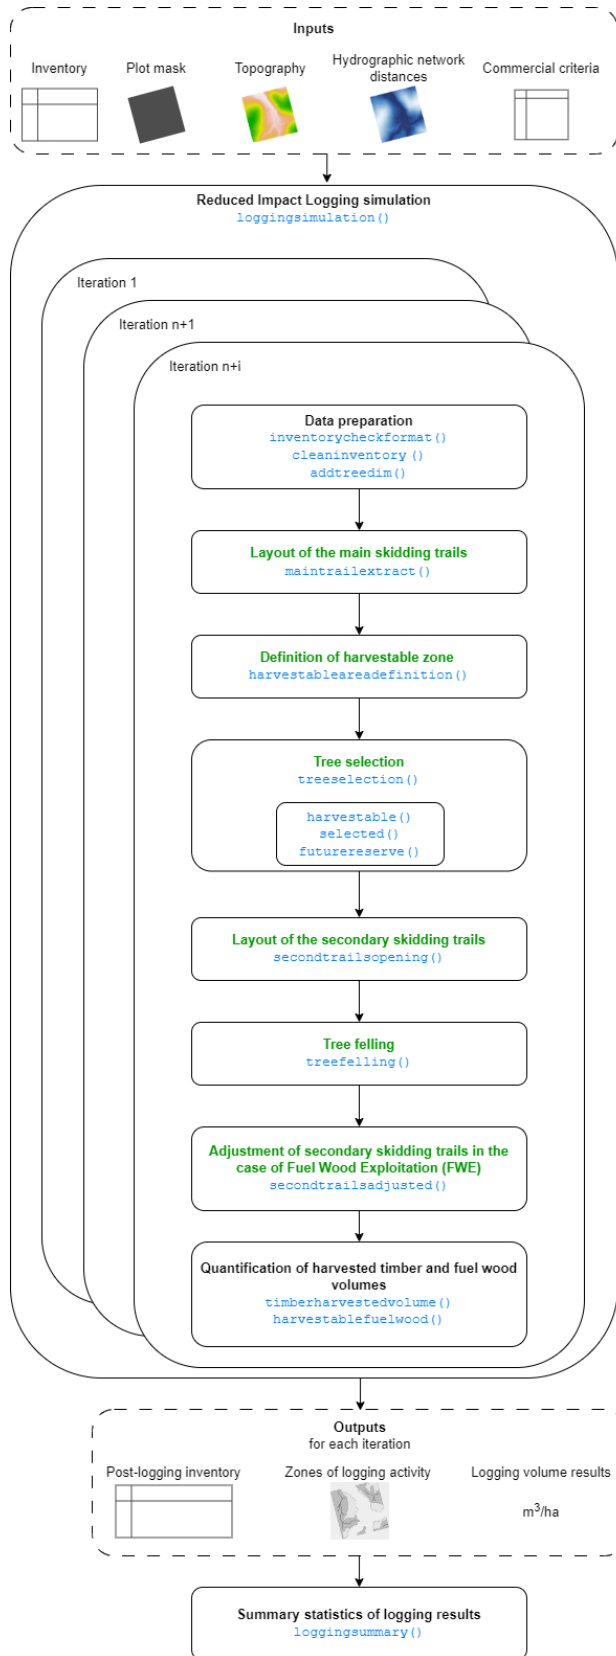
Inputs

Inventory

Plot mask

Topography

Hydrographic network distances

Commercial criteria

Reduced Impact Logging simulation
loggingsimulation()

Iteration 1

Iteration n+1

Iteration n+i

Data preparation
inventorycheckformat()
cleaninventory()
addtreedim()

Layout of the main skidding trails
maintrailextract()

Definition of harvestable zone
harvestableareadefinition()

Tree selection
treeselection()

harvestable()
selected()
futurereserve()

Layout of the secondary skidding trails
secondtrailsopening()

Tree felling
treefelling()

Adjustment of secondary skidding trails in the case of Fuel Wood Exploitation (FWE)
secondtrailsadjusted()

Quantification of harvested timber and fuel wood volumes
timberharvestedvolume()
harvestablefuelwood()

Outputs
for each iteration

Post-logging inventory

Zones of logging activity

Logging volume results

$m^3$/ha

Summary statistics of logging results
loggingsummary()